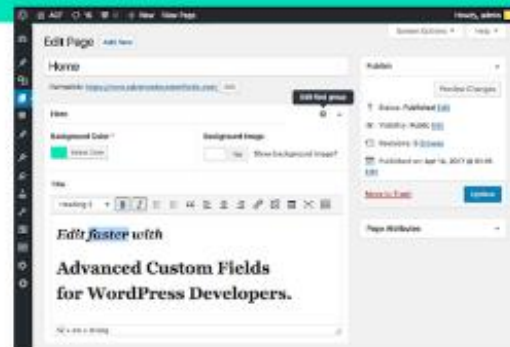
ACF 16 New View Page Howdy, admin

Edit Page Add New

Screen Options Help

Home

Permalink: https://www.advancedcustomfields.com/ Edit

Edit field group

Hero

Background Color * Background Image

Select Color Yes Show background image?

Publish

Preview Changes

Status: Published Edit

Visibility: Public Edit

Revisions: 0 Browse

Published on: Apr 14, 2017 @ 00:00 Edit

Move to Trash Update

Page Attributes

Title

Heading 2

*Edit faster with*

**Advanced Custom Fields for WordPress Developers.**

h2 » em » strong